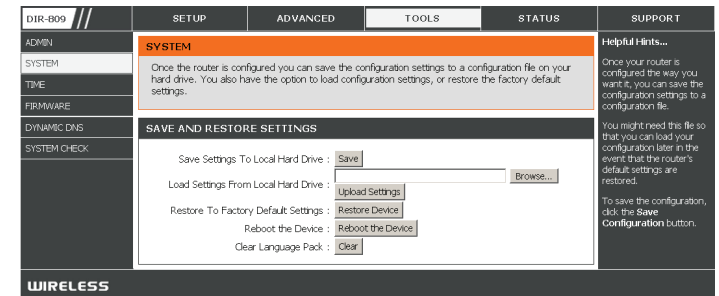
DIR-809

SETUP | ADVANCED | TOOLS | STATUS | SUPPORT

ADMIN
SYSTEM
TIME
FIRMWARE
DYNAMIC DNS
SYSTEM CHECK

SYSTEM

Once the router is configured you can save the configuration settings to a configuration file on your hard drive. You also have the option to load configuration settings, or restore the factory default settings.

SAVE AND RESTORE SETTINGS

Save Settings To Local Hard Drive : Save

Load Settings From Local Hard Drive : Browse... Upload Settings

Restore To Factory Default Settings : Restore Device

Reboot the Device : Reboot the Device

Clear Language Pack : Clear

Helpful Hints...

Once your router is configured the way you want it, you can save the configuration settings to a configuration file.

You might need this file so that you can load your configuration later in the event that the router's default settings are restored.

To save the configuration, click the **Save Configuration** button.

WIRELESS